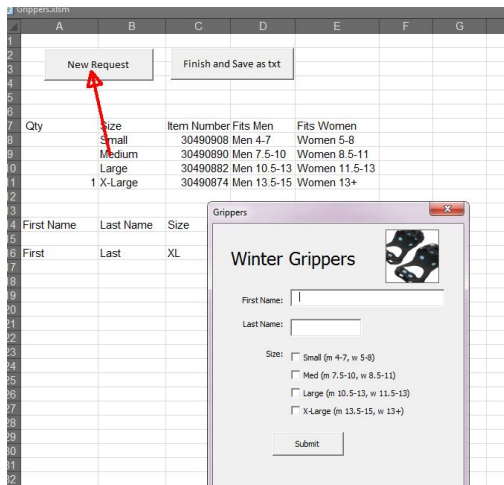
Grippers.xlsm

| | A | B | C | D | E | F | G |
|---|---|---|---|---|---|---|---|
| 1 | | | | | | | |
| 2 | | | | | | | |
| 3 | | | | | | | |
| 4 | | | | | | | |
| 5 | | | | | | | |
| 6 | | | | | | | |
| 7 | Qty | Size | Item Number | Fits Men | Fits Women | | |
| 8 | | Small | 30490908 | Men 4-7 | Women 5-8 | | |
| 9 | | Medium | 30490890 | Men 7.5-10 | Women 8.5-11 | | |
| 10 | | Large | 30490882 | Men 10.5-13 | Women 11.5-13 | | |
| 11 | 1 | X-Large | 30490874 | Men 13.5-15 | Women 13+ | | |
| 12 | | | | | | | |
| 13 | | | | | | | |
| 14 | First Name | Last Name | Size | | | | |
| 15 | | | | | | | |
| 16 | First | Last | XL | | | | |
| 17 | | | | | | | |
| 18 | | | | | | | |
| 19 | | | | | | | |
| 20 | | | | | | | |
| 21 | | | | | | | |
| 22 | | | | | | | |
| 23 | | | | | | | |
| 24 | | | | | | | |
| 25 | | | | | | | |
| 26 | | | | | | | |
| 27 | | | | | | | |
| 28 | | | | | | | |
| 29 | | | | | | | |
| 30 | | | | | | | |
| 31 | | | | | | | |
| 32 | | | | | | | |

New Request

Finish and Save as txt

Grippers

Winter Grippers

First Name:

Last Name:

Size:

Small (m 4-7, w 5-8)

Med (m 7.5-10, w 8.5-11)

Large (m 10.5-13, w 11.5-13)

X-Large (m 13.5-15, w 13+)

Submit